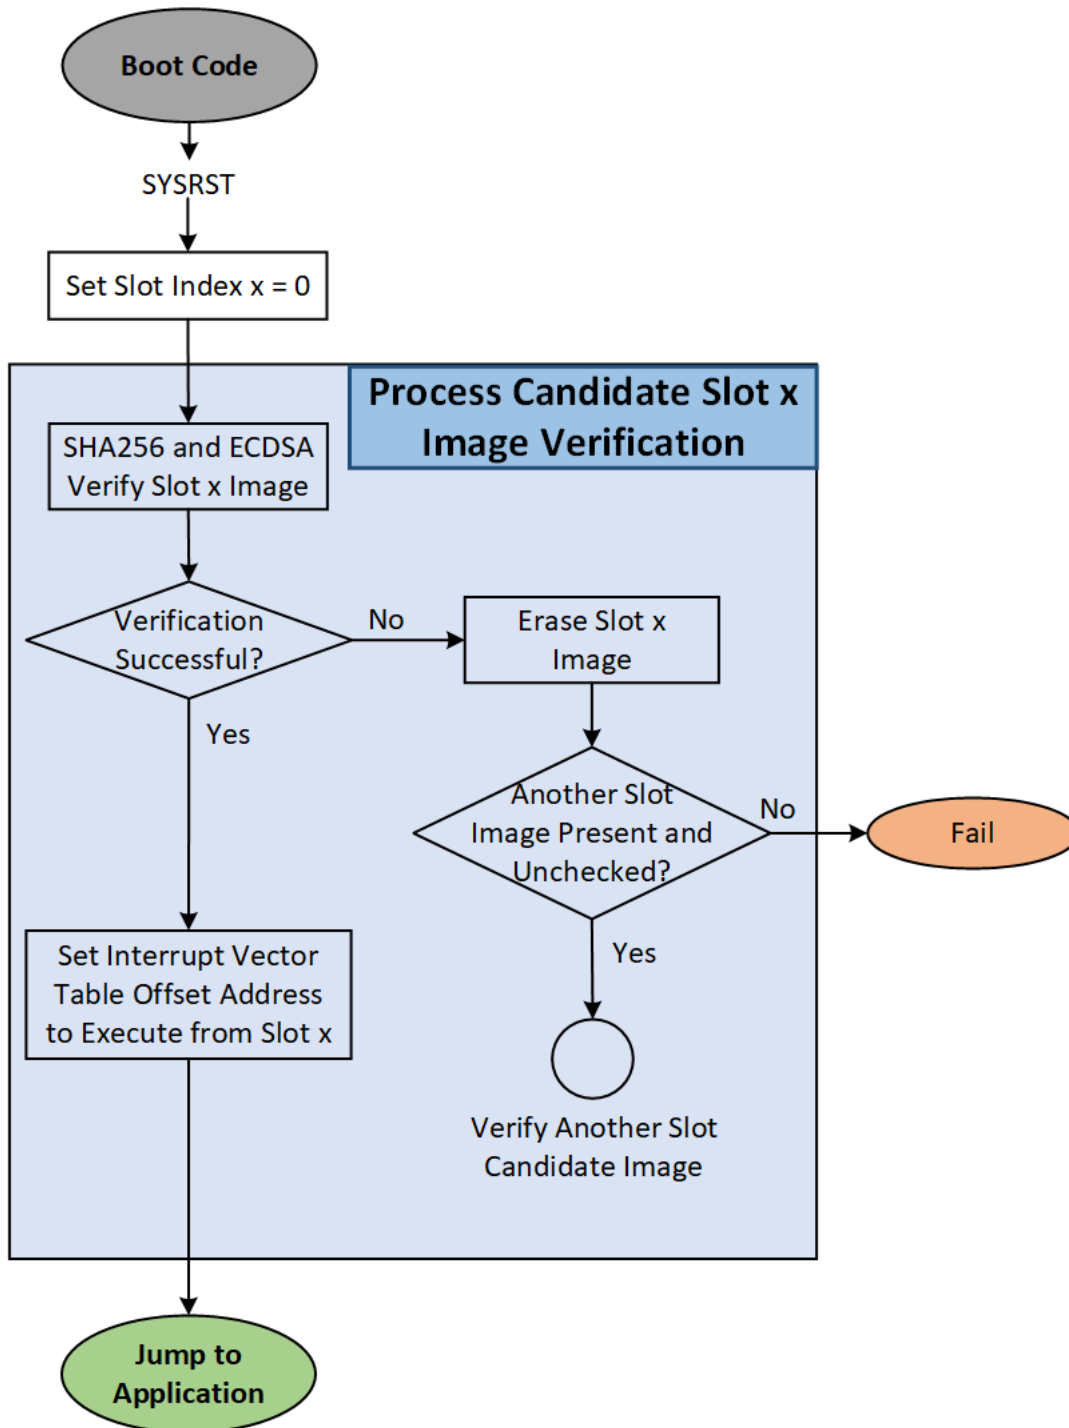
Boot Code

SYSRST

Set Slot Index x = 0

Process Candidate Slot x Image Verification

SHA256 and ECDSA Verify Slot x Image

Verification Successful?

No

Erase Slot x Image

Yes

Another Slot Image Present and Unchecked?

No

Fail

Yes

Set Interrupt Vector Table Offset Address to Execute from Slot x

Verify Another Slot Candidate Image

Jump to Application